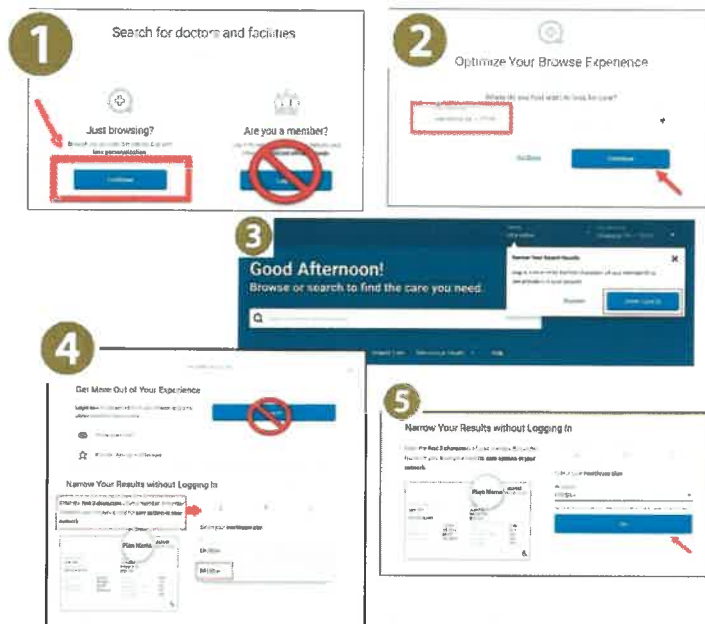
1

Search for doctors and facilities

Just browsing?

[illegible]

Continue

Are you a member?

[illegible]

2

Optimize Your Browse Experience

Where do you live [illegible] for care?

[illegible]

Continue

3

Good Afternoon!

Browse or search to find the care you need.

Narrow Your Search Results

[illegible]

4

Get More Out of Your Experience

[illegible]

Narrow Your Results without Logging In

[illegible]

Plan Name

5

Narrow Your Results without Logging In

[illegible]

Plan Name

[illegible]